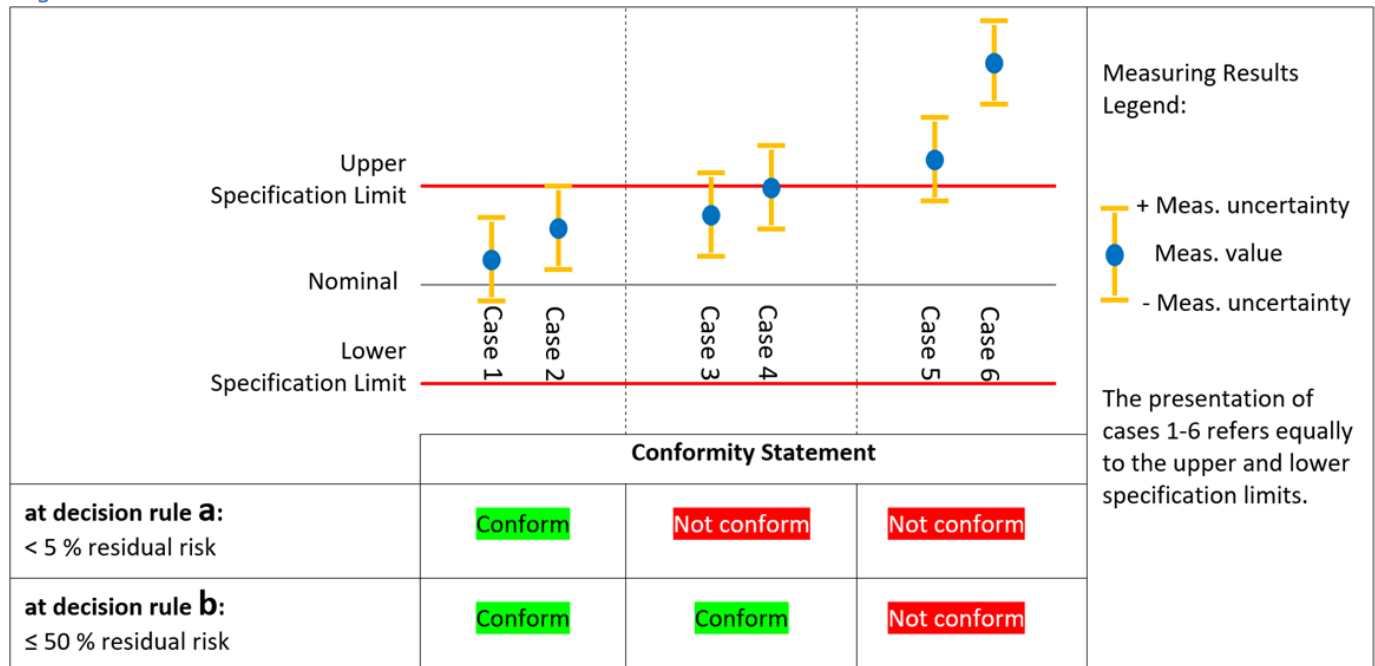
Upper Specification Limit

Nominal

Lower Specification Limit

Case 1
Case 2
Case 3
Case 4
Case 5
Case 6

Measuring Results Legend:

+ Meas. uncertainty

Meas. value

- Meas. uncertainty

The presentation of cases 1-6 refers equally to the upper and lower specification limits.

| | Conformity Statement | | |
|---|---|---|---|
| at decision rule **a**: < 5 % residual risk | Conform | Not conform | Not conform |
| at decision rule **b**: ≤ 50 % residual risk | Conform | Conform | Not conform |